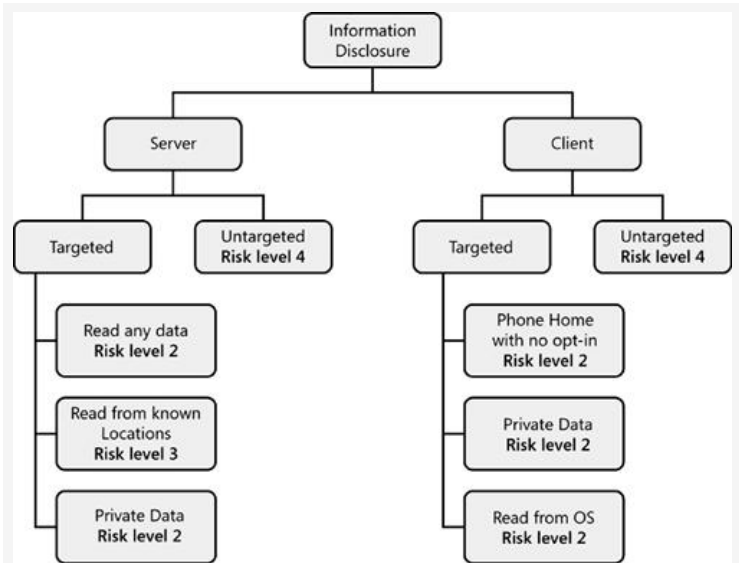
Information Disclosure

Server

Client

Targeted

Untargeted
**Risk level 4**

Read any data
**Risk level 2**

Read from known Locations
**Risk level 3**

Private Data
**Risk level 2**

Targeted

Untargeted
**Risk level 4**

Phone Home with no opt-in
**Risk level 2**

Private Data
**Risk level 2**

Read from OS
**Risk level 2**